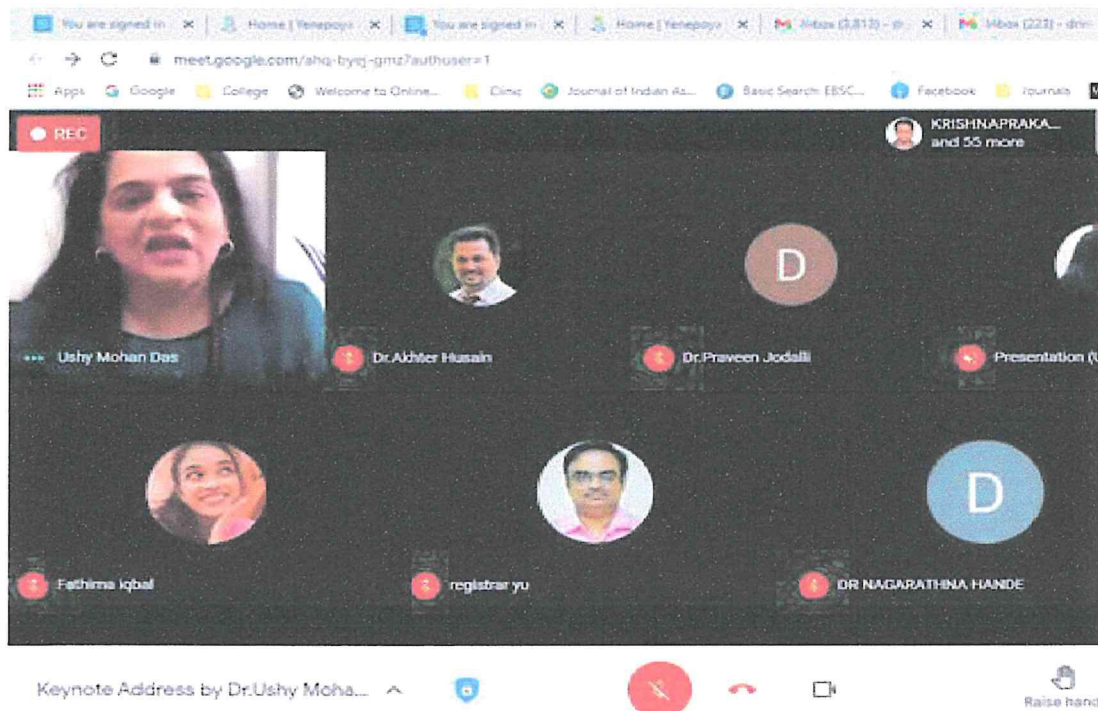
You are signed in × | Home | Yenepoya × | You are signed in × | Home | Yenepoya × | Inbox (3,813) - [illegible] × | Inbox (223) - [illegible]

meet.google.com/ahq-byeg-gmz?authuser=1

Apps Google College Welcome to Online... Clinic Journal of Indian As... Basic Search: EBSC... Facebook Journals

REC

KRISHNAPRAKA... and 55 more

Ushy Mohan Das

Dr.Akhter Husain

D

Dr.Praveen Jodalli

Presentation (U

Fathima iqbal

registrar yu

D

DR NAGARATHNA HANDE

Keynote Address by Dr.Ushy Moha...

Raise hand